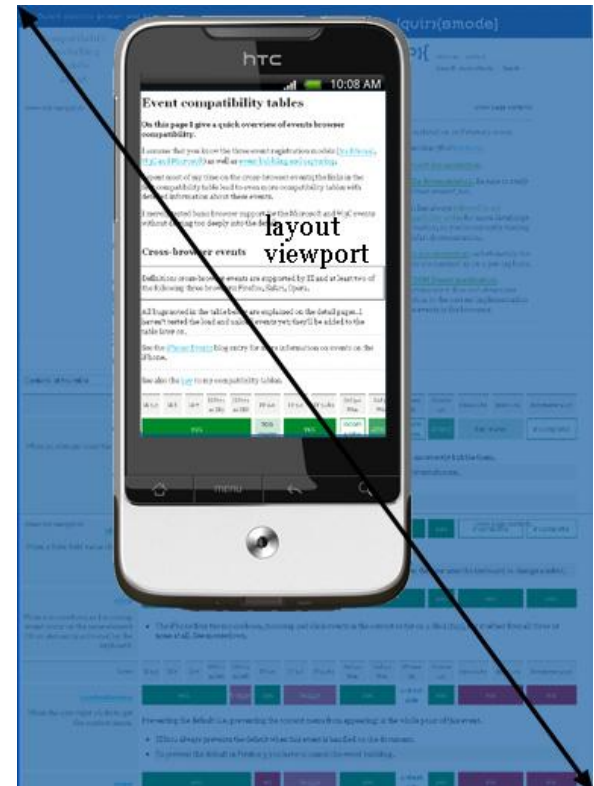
quirksmode

htc

10:08 AM

Event compatibility tables

On this page I give a quick overview of events browser compatibility.

I assume that you know the three event registration models (traditional, W3C and Microsoft) as well as event bubbling and capturing.

I spent most of my time on the cross-browser events; the links in the compatibility table lead to even more compatibility tables with detailed information about these events.

I never tested basic browser support for the Microsoft and W3C events without going too deeply into the details.

layout viewport

Cross-browser events

Definition: cross-browser events are supported by IE and at least two of the following three browsers: Firefox, Safari, Opera.

All bugs noted in the table below are explained on the detail pages. I haven't tested the load and unload events yet; they'll be added to the table later on.

See the iPhone Events blog entry for more information on events on the iPhone.

See also the key to my compatibility tables.

menu

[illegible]